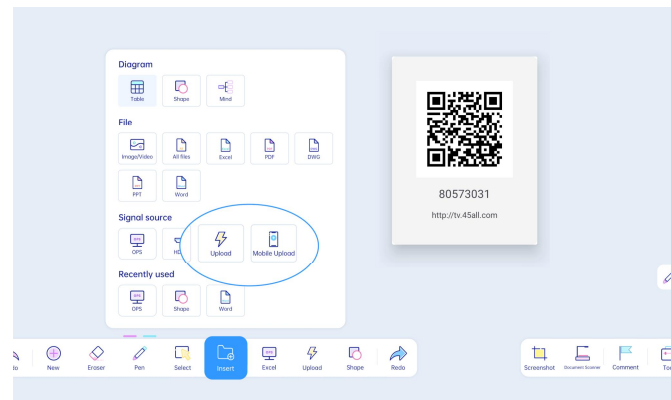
Diagram

Table
Shape
Mind

File

Image/Video
All files
Excel
PDF
DWG
PPT
Word

Signal source

OPS
HD
Upload
Mobile Upload

Recently used

OPS
Shape
Word

80573031

http://tv.45all.com

New
Eraser
Pen
Select
Insert
Excel
Upload
Shape
Redo

Screenshot
Document Scanner
Comment